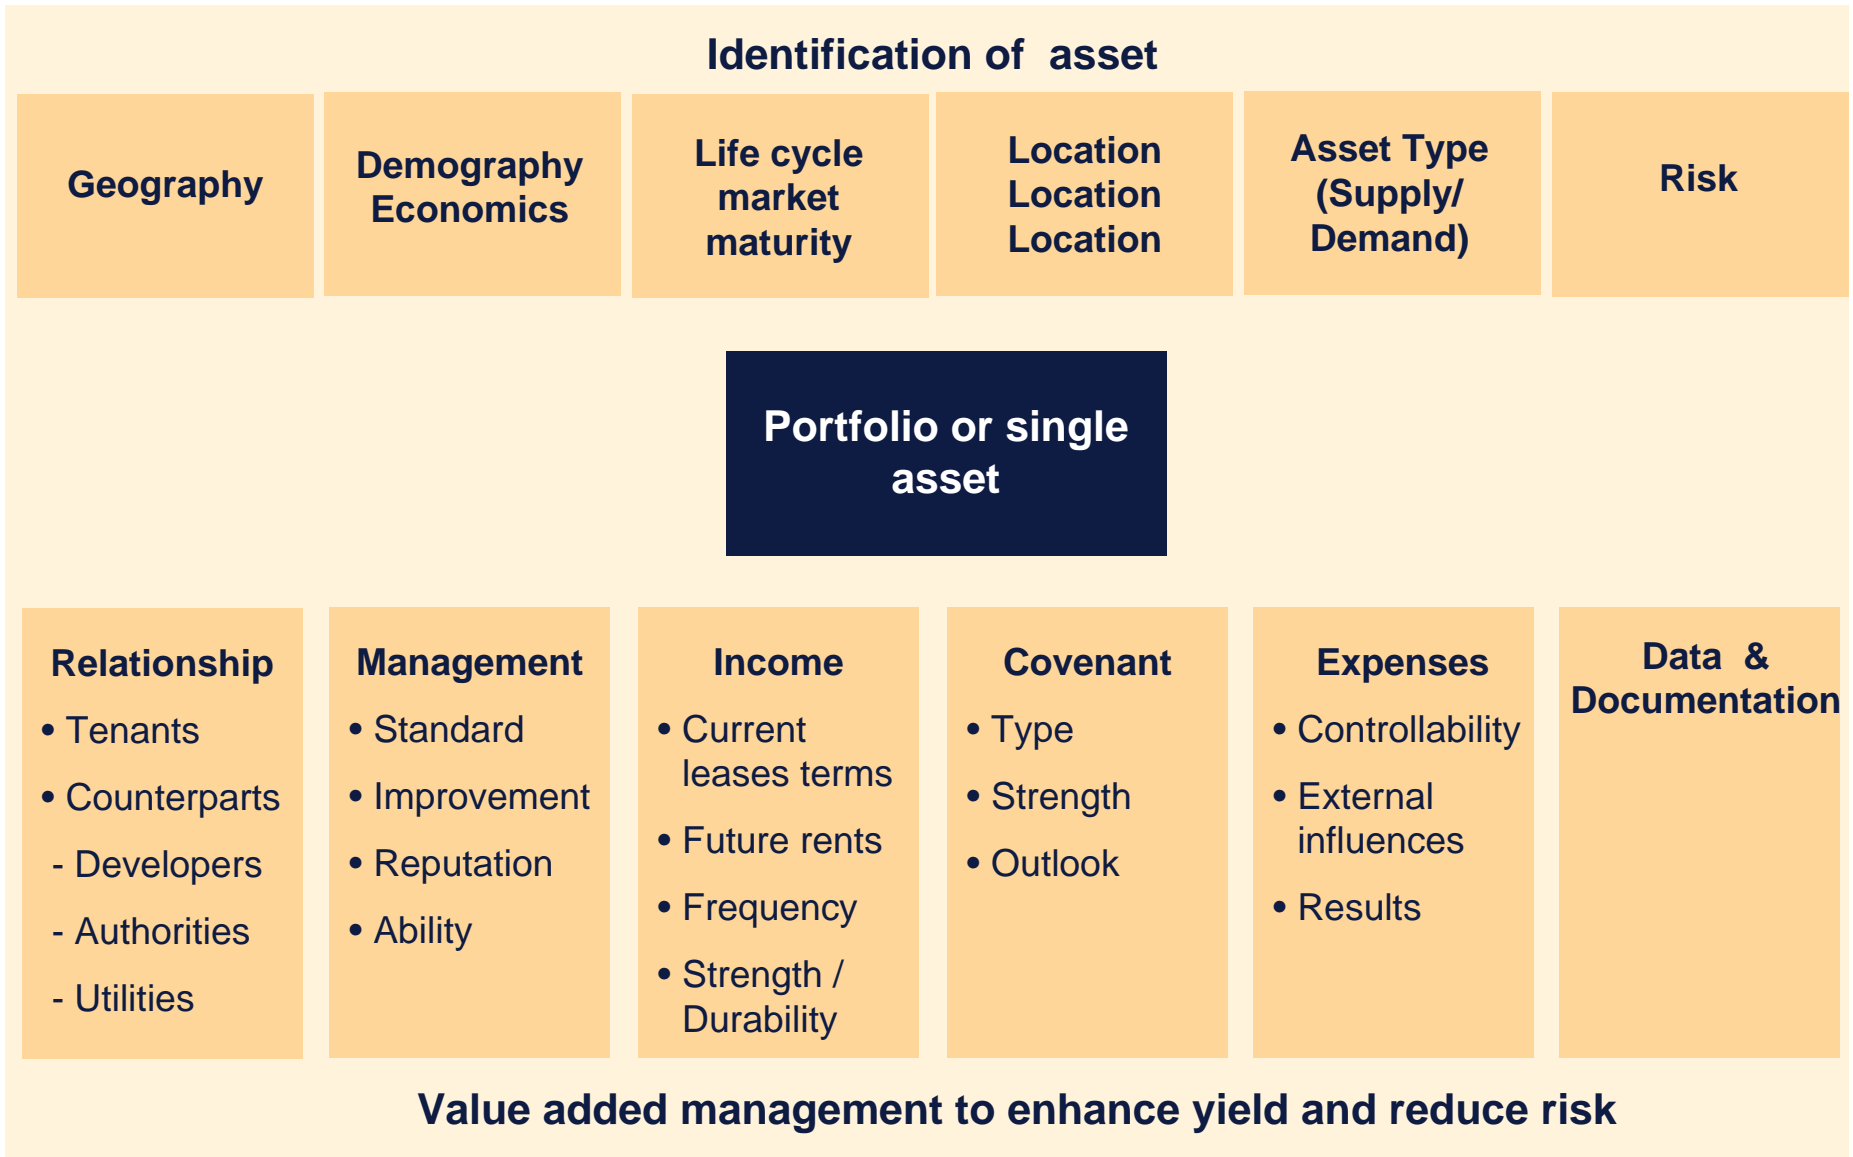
Identification of asset

Geography

Demography Economics

Life cycle market maturity

Location Location Location

Asset Type (Supply/ Demand)

Risk

Portfolio or single asset

Relationship
• Tenants
• Counterparts
- Developers
- Authorities
- Utilities

Management
• Standard
• Improvement
• Reputation
• Ability

Income
• Current leases terms
• Future rents
• Frequency
• Strength / Durability

Covenant
• Type
• Strength
• Outlook

Expenses
• Controllability
• External influences
• Results

Data & Documentation

Value added management to enhance yield and reduce risk